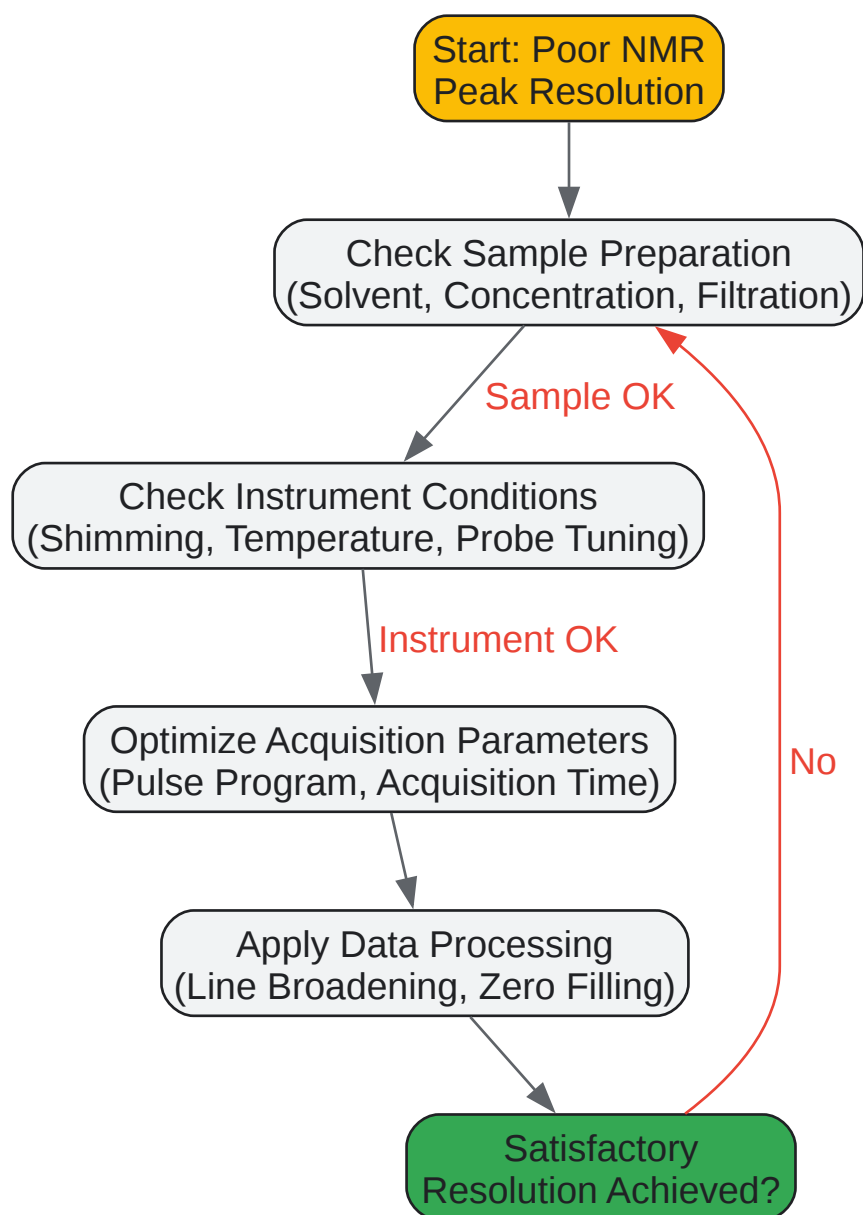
Start: Poor NMR Peak Resolution

Check Sample Preparation (Solvent, Concentration, Filtration)

Sample OK

Check Instrument Conditions (Shimming, Temperature, Probe Tuning)

Instrument OK

Optimize Acquisition Parameters (Pulse Program, Acquisition Time)

No

Apply Data Processing (Line Broadening, Zero Filling)

Satisfactory Resolution Achieved?